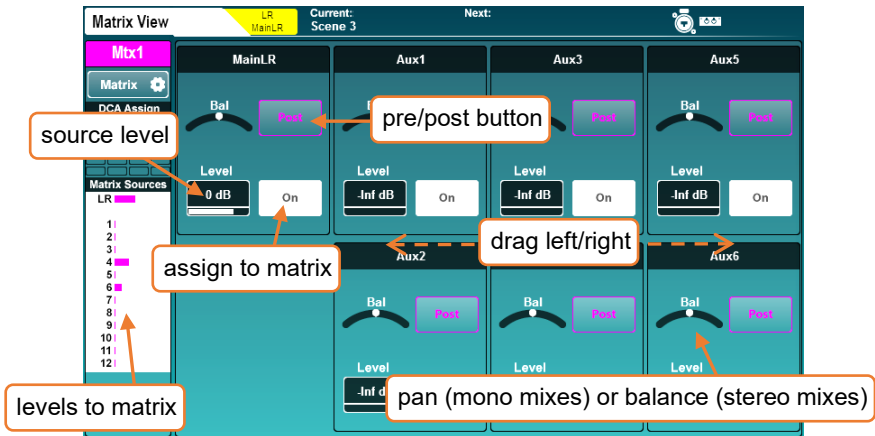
Matrix View
LR MainLR
Current: Scene 3
Next:

Mtx1
Matrix
DCA Assign
Matrix Sources
LR
1
2
3
4
5
6
7
8
9
10
11
12

MainLR
Bal
Post
Level
0 dB
On

Aux1
Level
-Inf dB
On

Aux3
Post
Level
-Inf dB
On

Aux5
Bal
Post
Level
-Inf dB
On

Aux2
Bal
Post
Level
-Inf d

Bal
Post

Aux6
Bal
Post

source level
pre/post button
assign to matrix
drag left/right
levels to matrix
pan (mono mixes) or balance (stereo mixes)